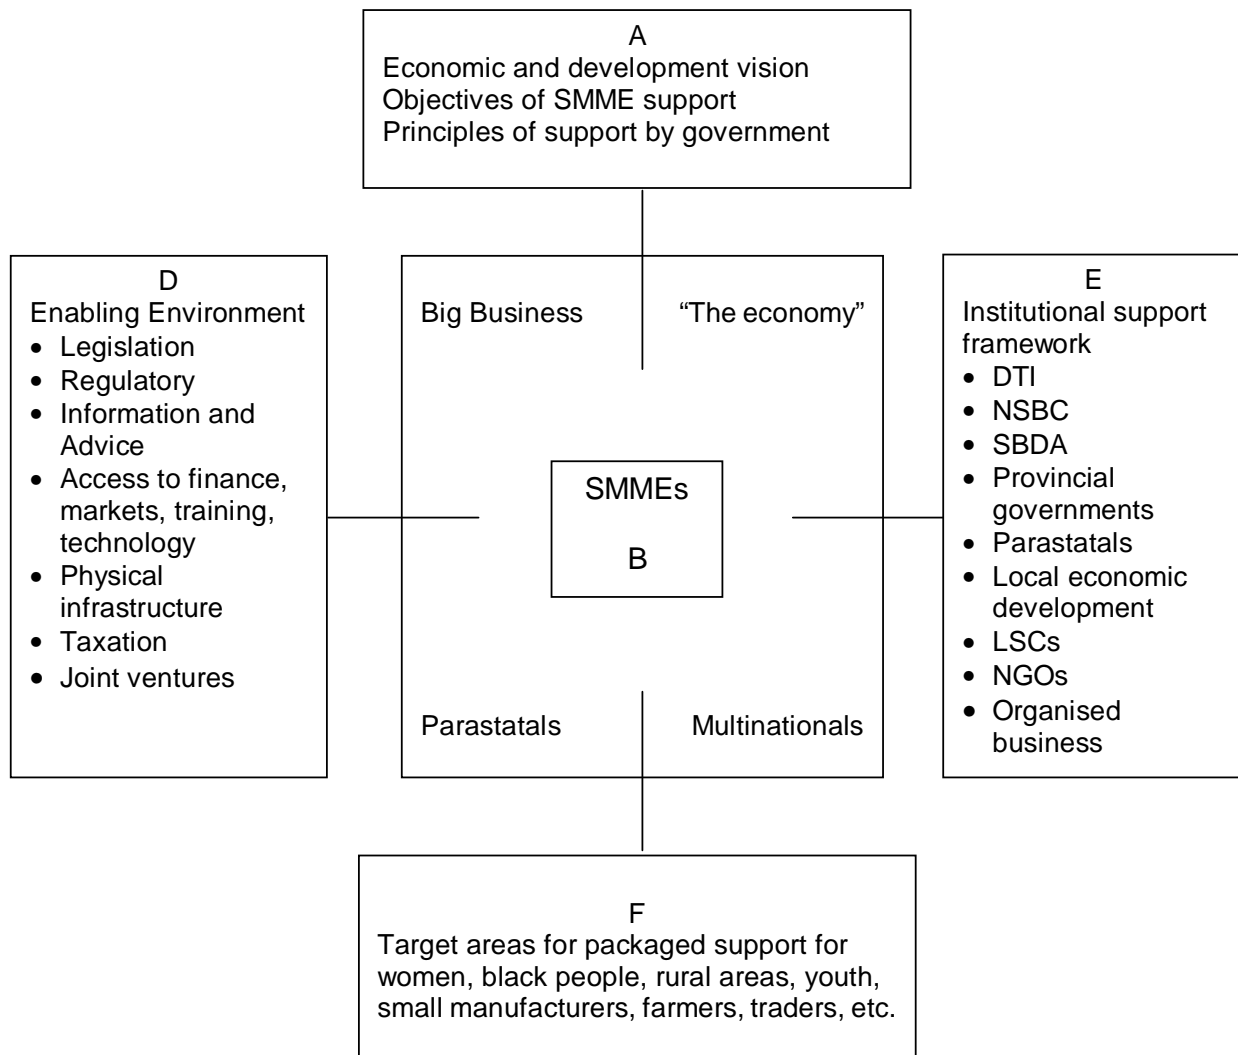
A
Economic and development vision
Objectives of SMME support
Principles of support by government

D
Enabling Environment
- Legislation
- Regulatory
- Information and Advice
- Access to finance, markets, training, technology
- Physical infrastructure
- Taxation
- Joint ventures

Big Business

“The economy”

SMMEs

B

Parastatals

Multinationals

E
Institutional support framework
- DTI
- NSBC
- SBDA
- Provincial governments
- Parastatals
- Local economic development
- LSCs
- NGOs
- Organised business

F
Target areas for packaged support for women, black people, rural areas, youth, small manufacturers, farmers, traders, etc.